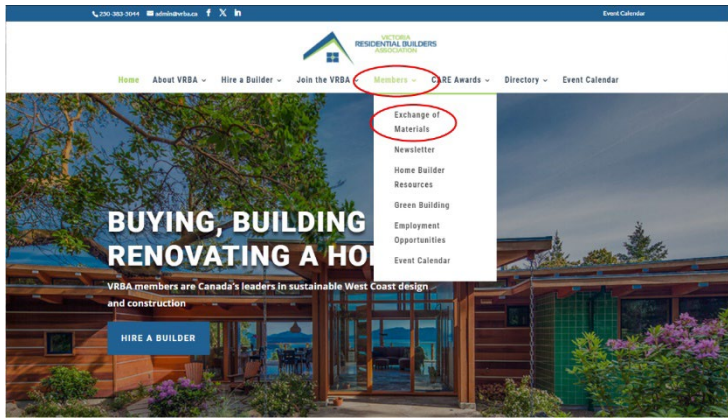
250-383-5044 admin@vrba.ca f X in

Event Calendar

VICTORIA RESIDENTIAL BUILDERS ASSOCIATION

Home About VRBA Hire a Builder Join the VRBA Members CARE Awards Directory Event Calendar

Exchange of Materials

Newsletter

Home Builder Resources

Green Building

Employment Opportunities

Event Calendar

BUYING, BUILDING RENOVATING A HO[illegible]

VRBA members are Canada's leaders in sustainable West Coast design and construction

HIRE A BUILDER